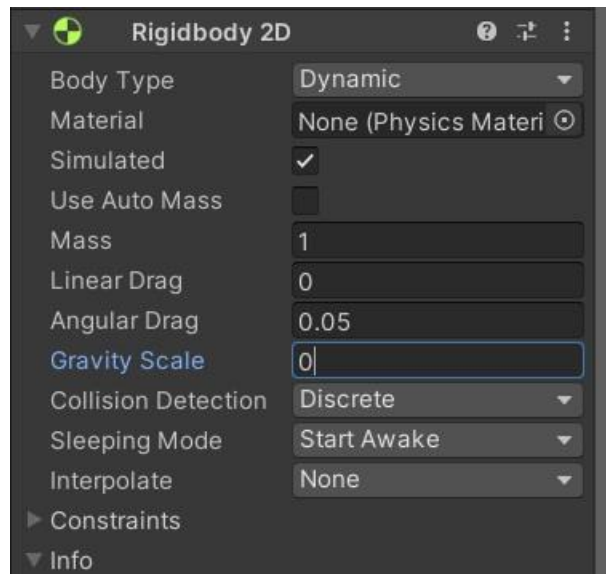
Rigidbody 2D

| | |
|---|---|
| Body Type | Dynamic |
| Material | None (Physics Materi |
| Simulated | ✓ |
| Use Auto Mass | |
| Mass | 1 |
| Linear Drag | 0 |
| Angular Drag | 0.05 |
| Gravity Scale | 0 |
| Collision Detection | Discrete |
| Sleeping Mode | Start Awake |
| Interpolate | None |

Constraints
Info